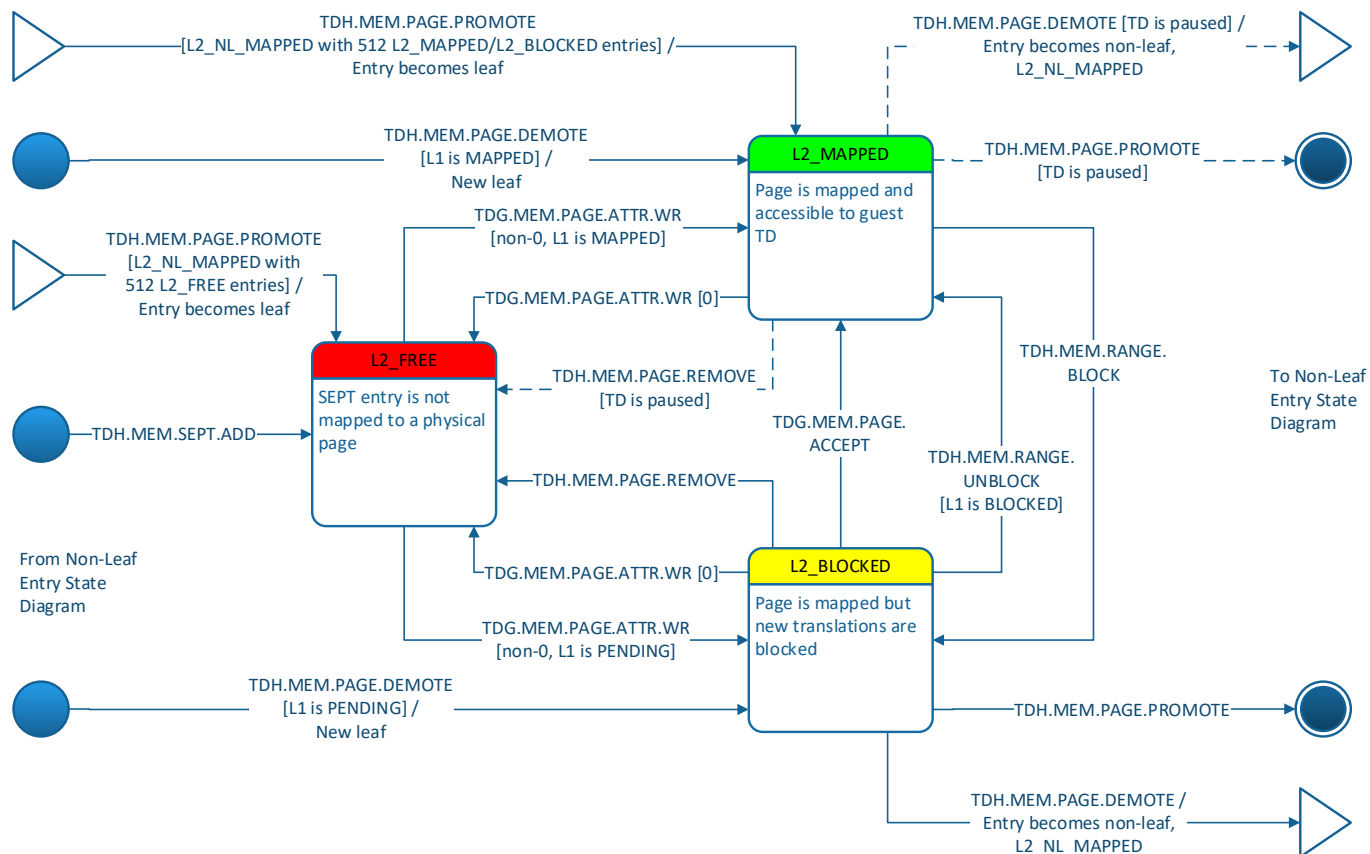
TDH.MEM.PAGE.PROMOTE [L2_NL_MAPPED with 512 L2_MAPPED/L2_BLOCKED entries] / Entry becomes leaf

TDH.MEM.PAGE.DEMOTE [TD is paused] / Entry becomes non-leaf, L2_NL_MAPPED

TDH.MEM.PAGE.DEMOTE [L1 is MAPPED] / New leaf

L2_MAPPED

Page is mapped and accessible to guest TD

TDH.MEM.PAGE.PROMOTE [TD is paused]

TDG.MEM.PAGE.ATTR.WR [non-0, L1 is MAPPED]

TDH.MEM.PAGE.PROMOTE [L2_NL_MAPPED with 512 L2_FREE entries] / Entry becomes leaf

TDG.MEM.PAGE.ATTR.WR [0]

L2_FREE

SEPT entry is not mapped to a physical page

TDH.MEM.PAGE.REMOVE [TD is paused]

TDH.MEM.RANGE. BLOCK

To Non-Leaf Entry State Diagram

TDH.MEM.SEPT.ADD

TDG.MEM.PAGE. ACCEPT

TDH.MEM.RANGE. UNBLOCK [L1 is BLOCKED]

TDH.MEM.PAGE.REMOVE

From Non-Leaf Entry State Diagram

TDG.MEM.PAGE.ATTR.WR [0]

L2_BLOCKED

Page is mapped but new translations are blocked

TDG.MEM.PAGE.ATTR.WR [non-0, L1 is PENDING]

TDH.MEM.PAGE.DEMOTE [L1 is PENDING] / New leaf

TDH.MEM.PAGE.PROMOTE

TDH.MEM.PAGE.DEMOTE / Entry becomes non-leaf, L2_NL_MAPPED